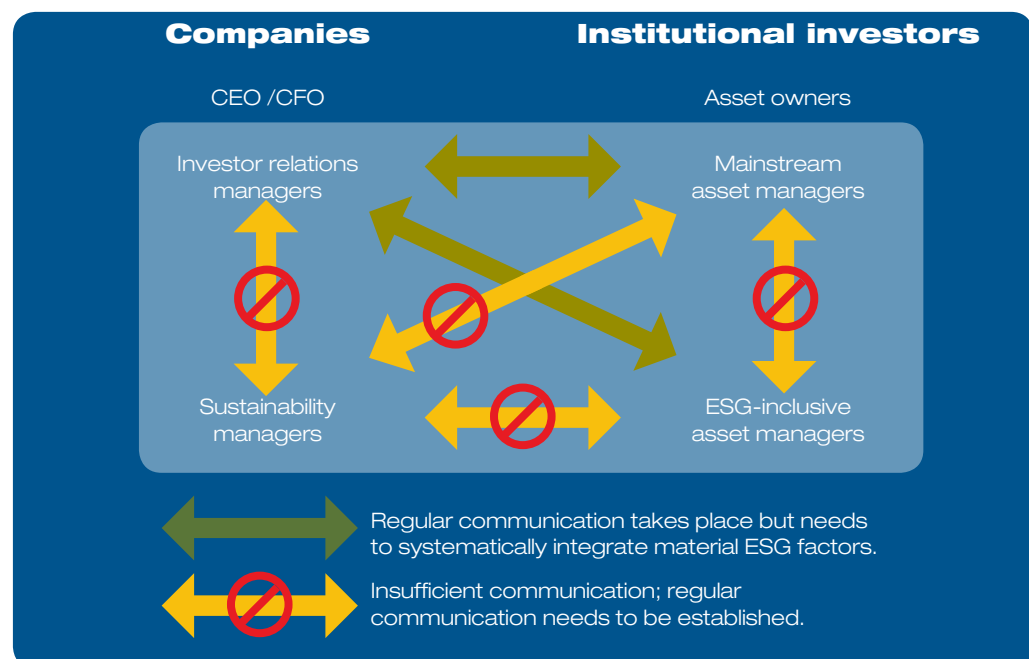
Companies

Institutional investors

CEO /CFO

Asset owners

Investor relations managers

Mainstream asset managers

Sustainability managers

ESG-inclusive asset managers

Regular communication takes place but needs to systematically integrate material ESG factors.

Insufficient communication; regular communication needs to be established.